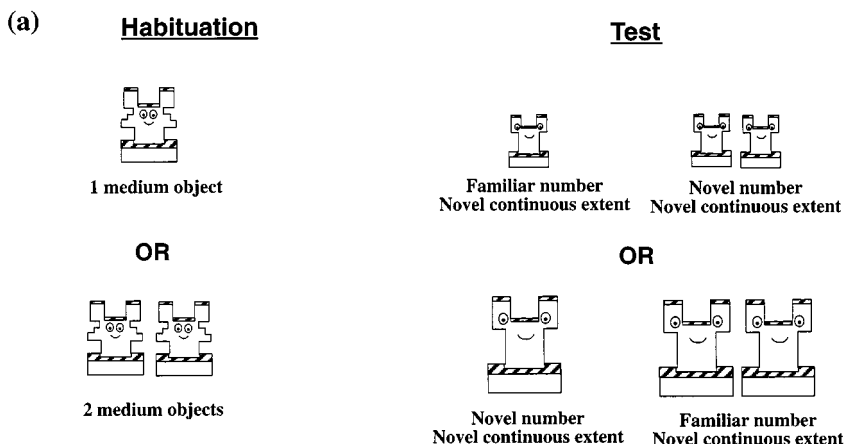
(a)

Habituation

1 medium object

OR

2 medium objects

Test

Familiar number
Novel continuous extent

Novel number
Novel continuous extent

OR

Novel number
Novel continuous extent

Familiar number
Novel continuous extent